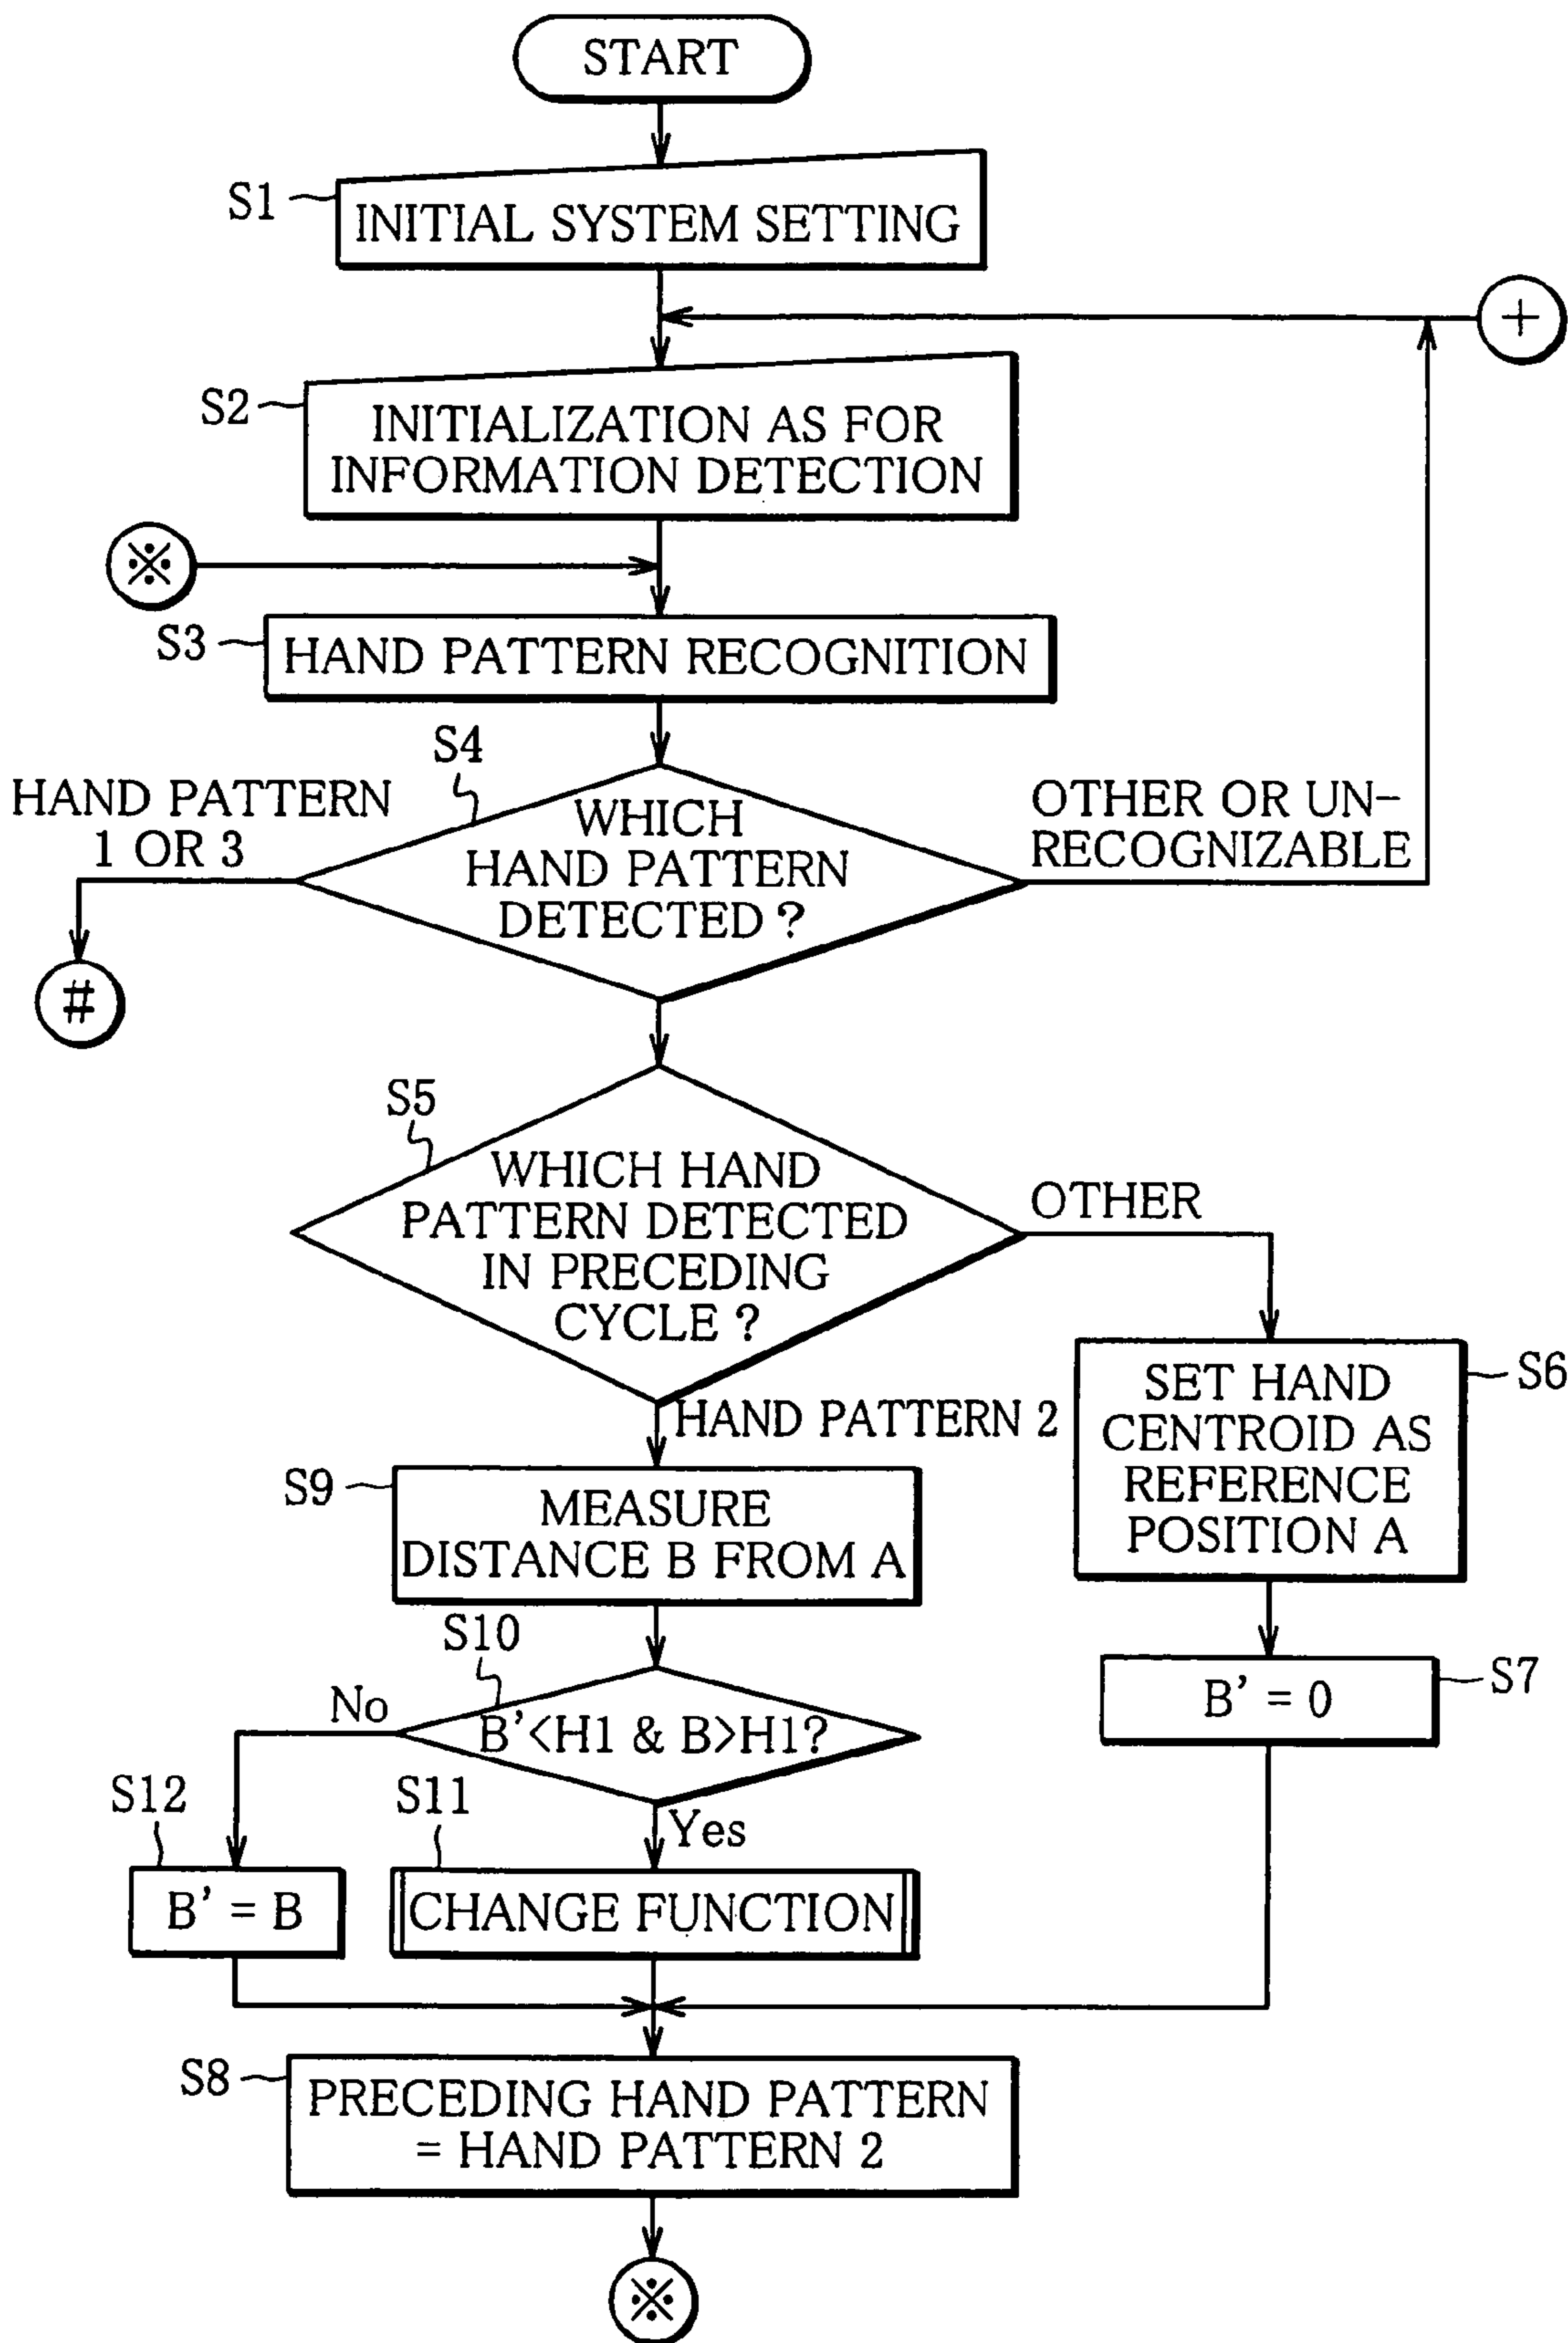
START

S1 INITIAL SYSTEM SETTING

+

S2 INITIALIZATION AS FOR INFORMATION DETECTION

※

S3 HAND PATTERN RECOGNITION

S4

HAND PATTERN 1 OR 3

WHICH HAND PATTERN DETECTED ?

OTHER OR UN-RECOGNIZABLE

#

S5

WHICH HAND PATTERN DETECTED IN PRECEDING CYCLE ?

OTHER

HAND PATTERN 2

S6 SET HAND CENTROID AS REFERENCE POSITION A

S9 MEASURE DISTANCE B FROM A

S10

No

B'<H1 & B>H1?

S7 B' = 0

S12

S11

Yes

B' = B

CHANGE FUNCTION

S8 PRECEDING HAND PATTERN = HAND PATTERN 2

※